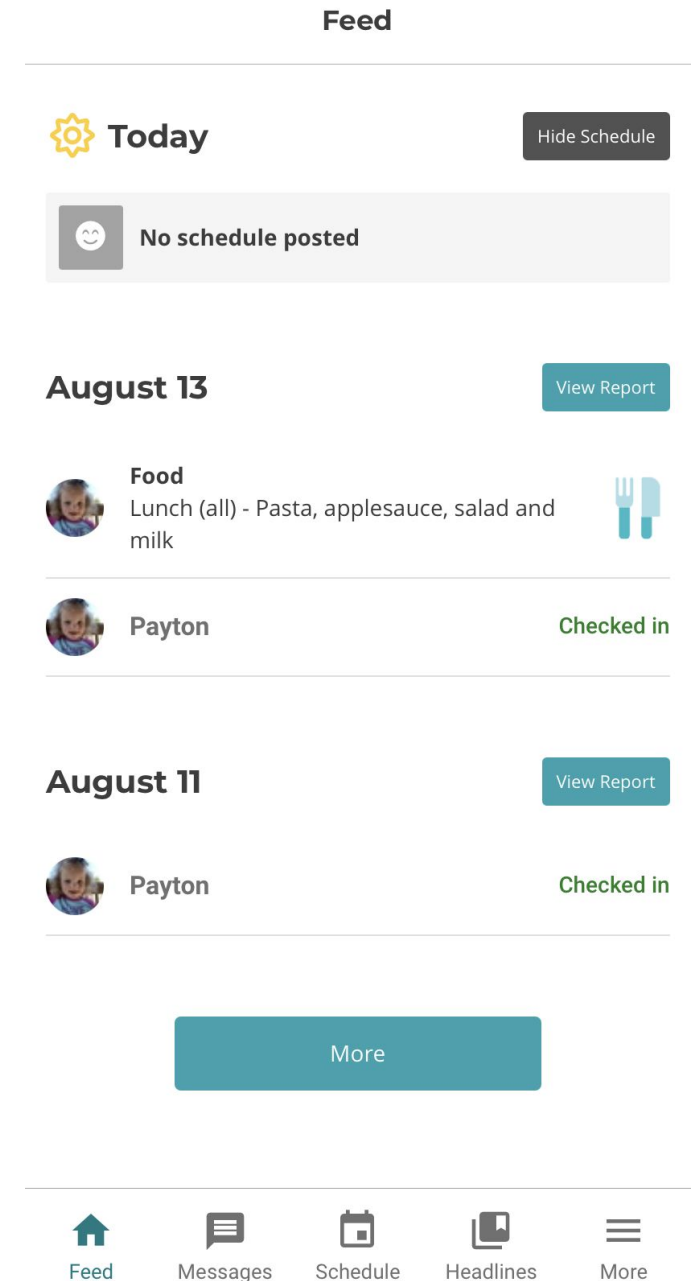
Feed

Today

Hide Schedule

No schedule posted

August 13

View Report

Food
Lunch (all) - Pasta, applesauce, salad and milk

Payton

Checked in

August 11

View Report

Payton

Checked in

More

Feed

Messages

Schedule

Headlines

More